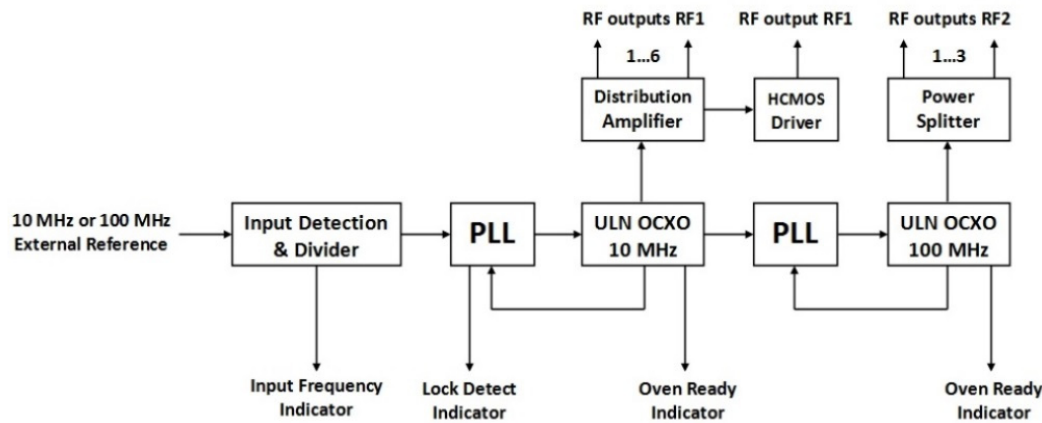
RF outputs RF1
1...6
RF output RF1
RF outputs RF2
1...3

Distribution Amplifier
HCMOS Driver
Power Splitter

10 MHz or 100 MHz External Reference
Input Detection & Divider
PLL
ULN OCXO 10 MHz
PLL
ULN OCXO 100 MHz

Input Frequency Indicator
Lock Detect Indicator
Oven Ready Indicator
Oven Ready Indicator